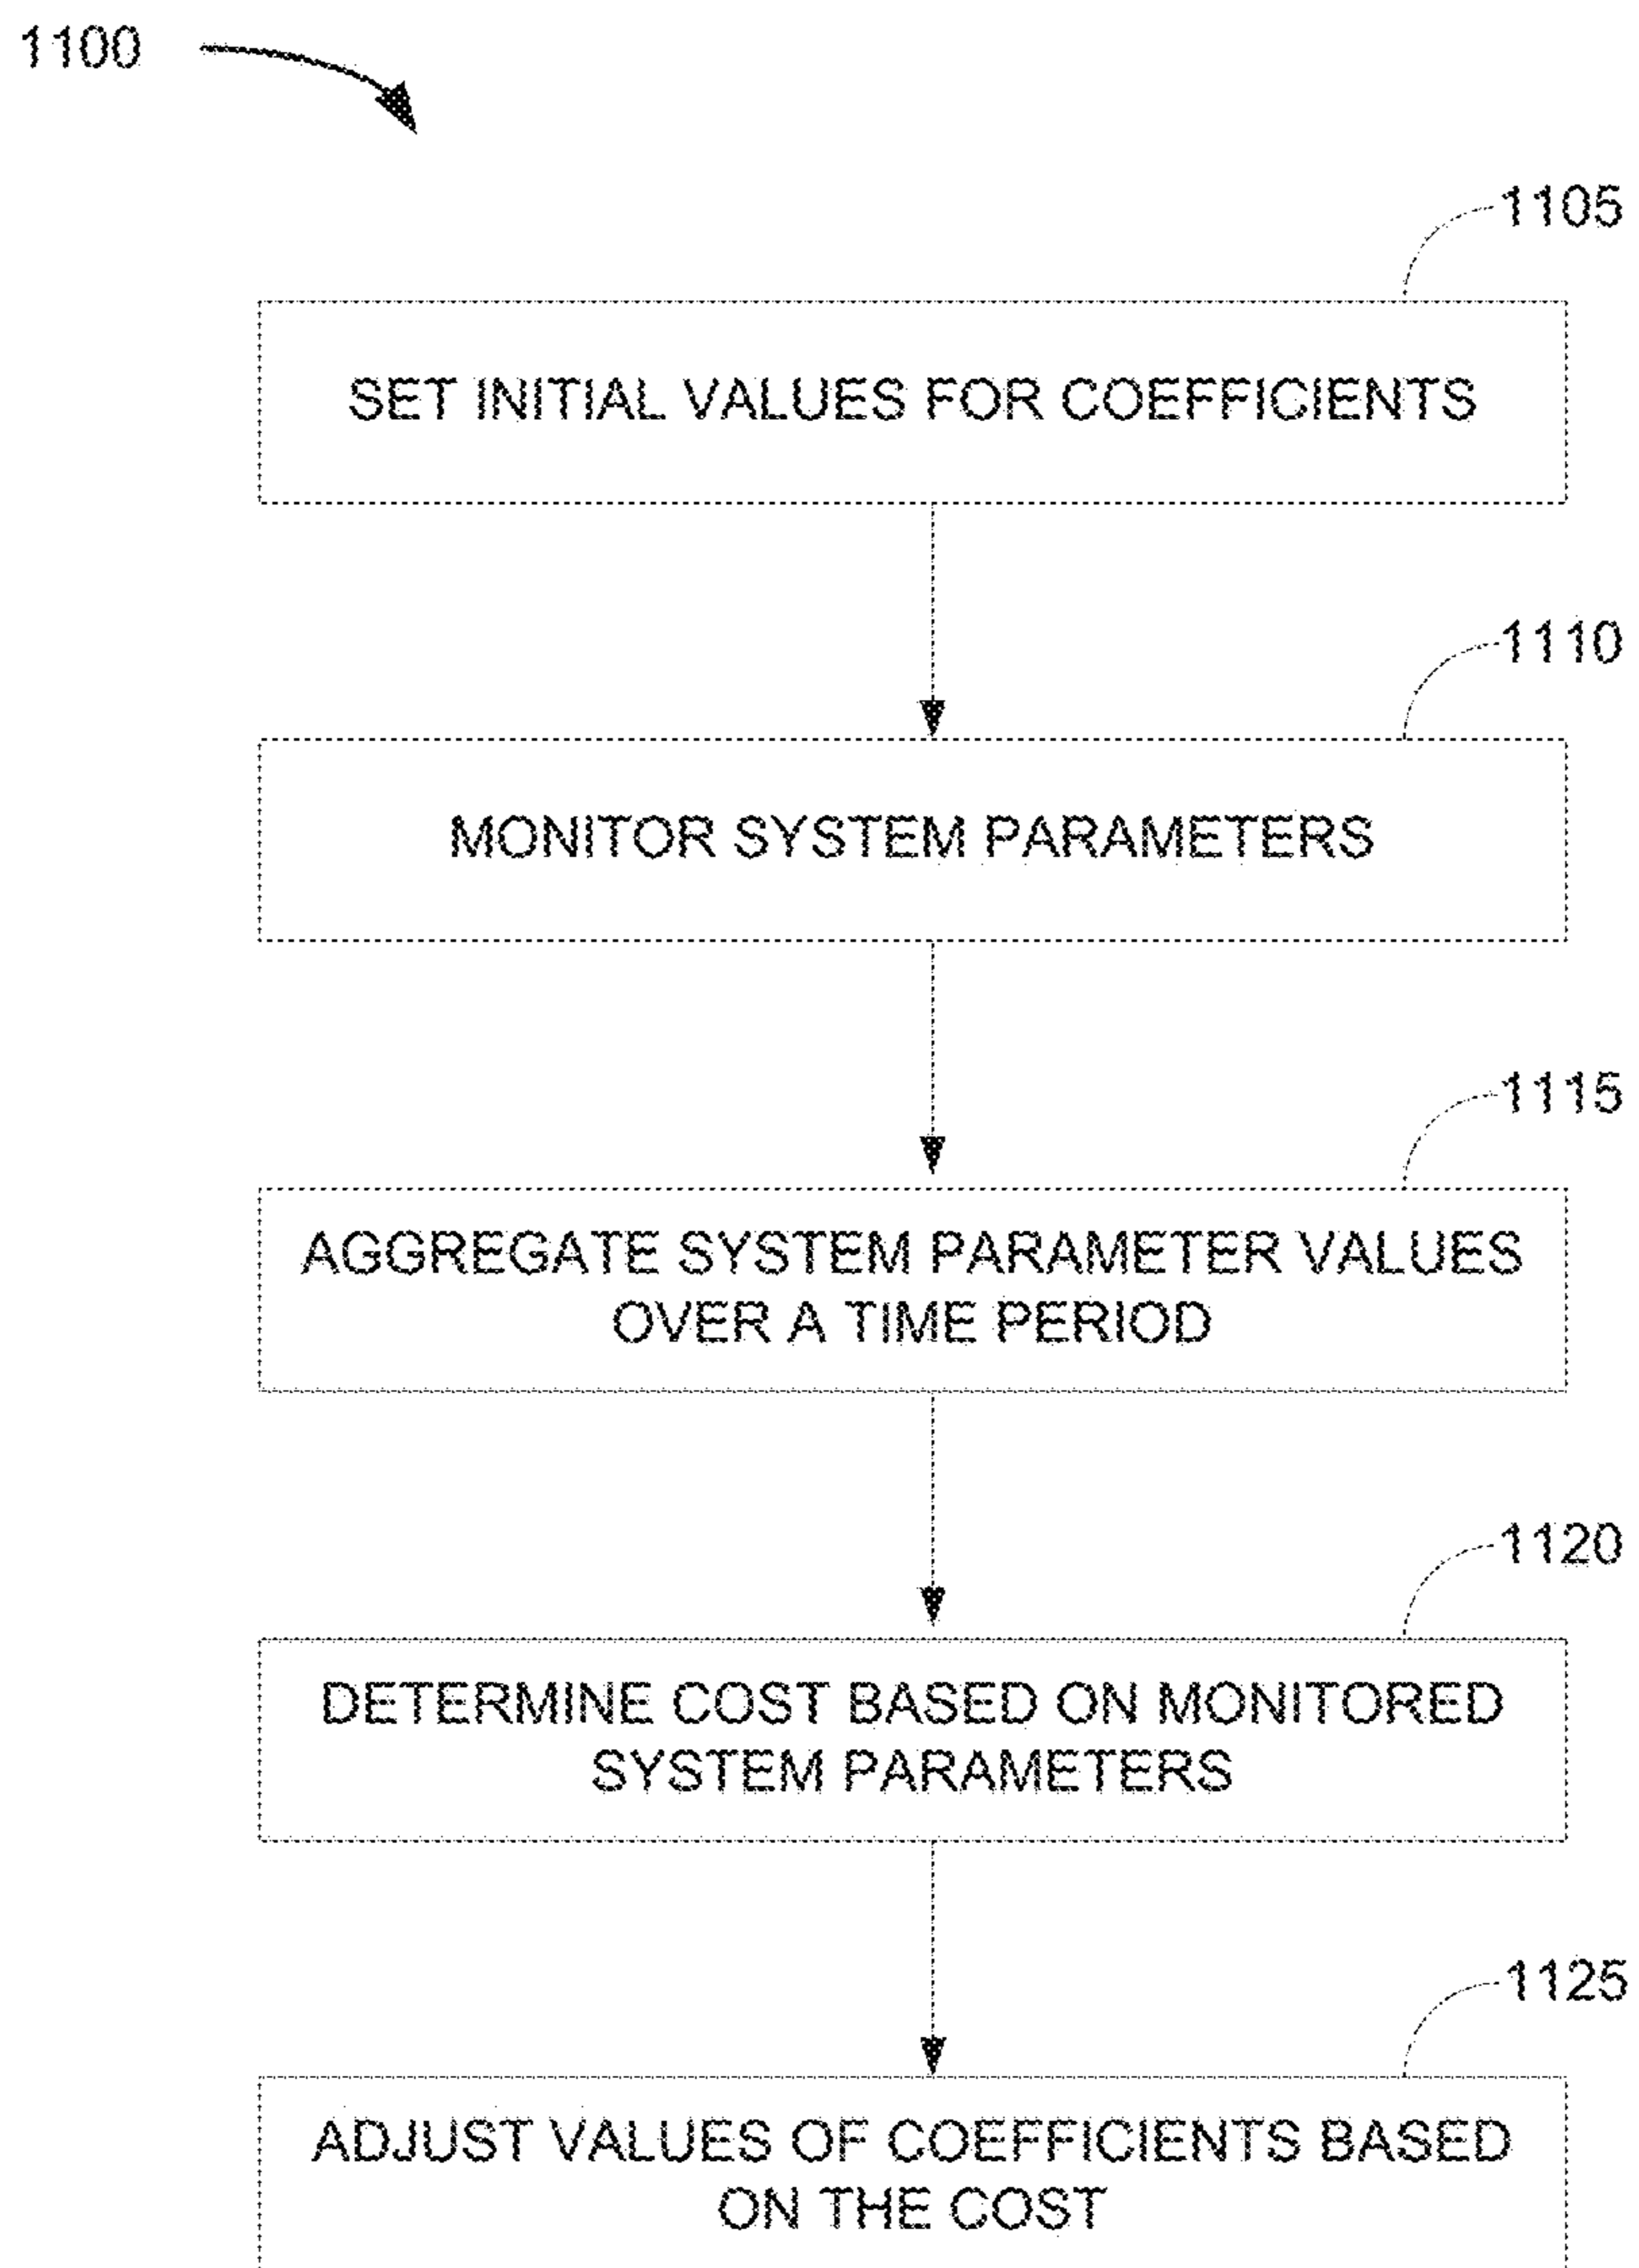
1100

1105

SET INITIAL VALUES FOR COEFFICIENTS

1110

MONITOR SYSTEM PARAMETERS

1115

AGGREGATE SYSTEM PARAMETER VALUES OVER A TIME PERIOD

1120

DETERMINE COST BASED ON MONITORED SYSTEM PARAMETERS

1125

ADJUST VALUES OF COEFFICIENTS BASED ON THE COST